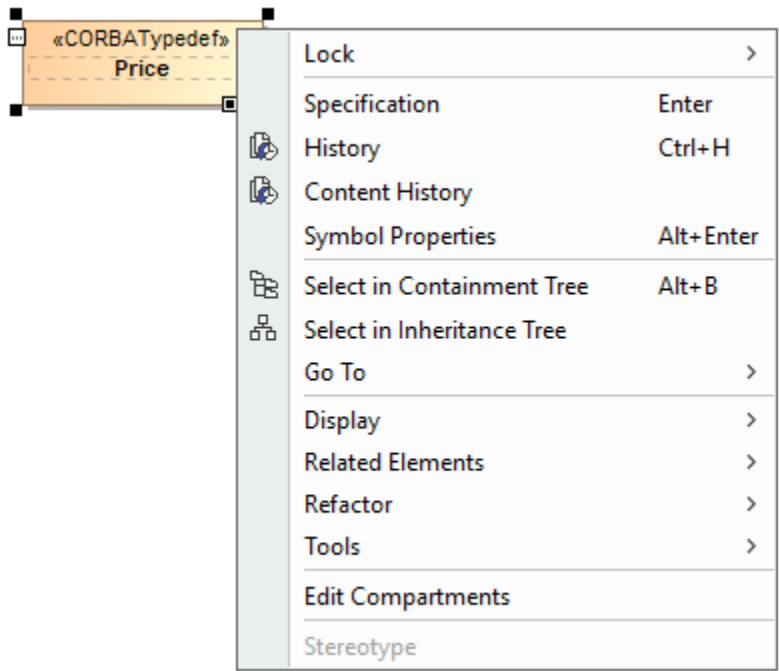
«CORBATypedef»
Price

Lock >
Specification Enter
History Ctrl+H
Content History
Symbol Properties Alt+Enter
Select in Containment Tree Alt+B
Select in Inheritance Tree
Go To >
Display >
Related Elements >
Refactor >
Tools >
Edit Compartments
Stereotype